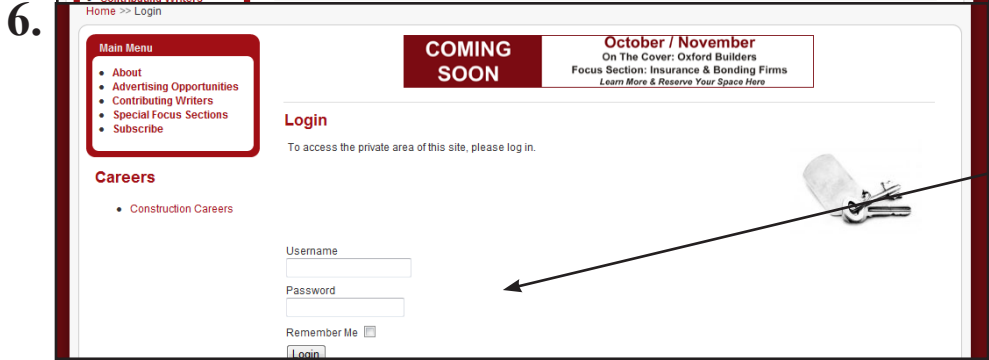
6.

Home >> Login

Main Menu

- About
- Advertising Opportunities
- Contributing Writers
- Special Focus Sections
- Subscribe

Careers

- Construction Careers

COMING SOON

October / November
On The Cover: Oxford Builders
Focus Section: Insurance & Bonding Firms
Learn More & Reserve Your Space Here

Login

To access the private area of this site, please log in.

Username

Password

Remember Me

Login